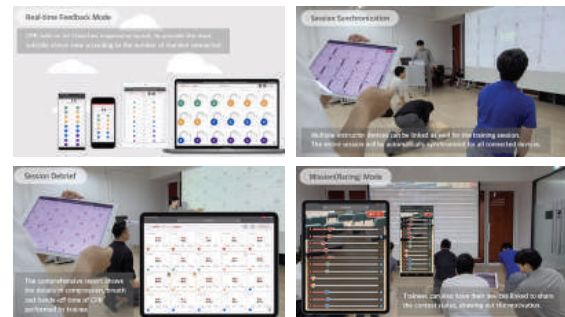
Real-time Feedback Mode

CPR skill can be trained as long as a trainee is connected, to provide the most suitable course according to the number of trainees connected.

Session Synchronization

Multiple instructor devices can be linked as well for the training session. The entire session will be automatically synchronized for all connected devices.

Session Debrief

The comprehensive report shows the details of compression, breath and hands-off time of CPR performed by trainees.

Mission/Racing Mode

Trainees can also have their own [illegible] linked to share the contest status, showing out the motivation.